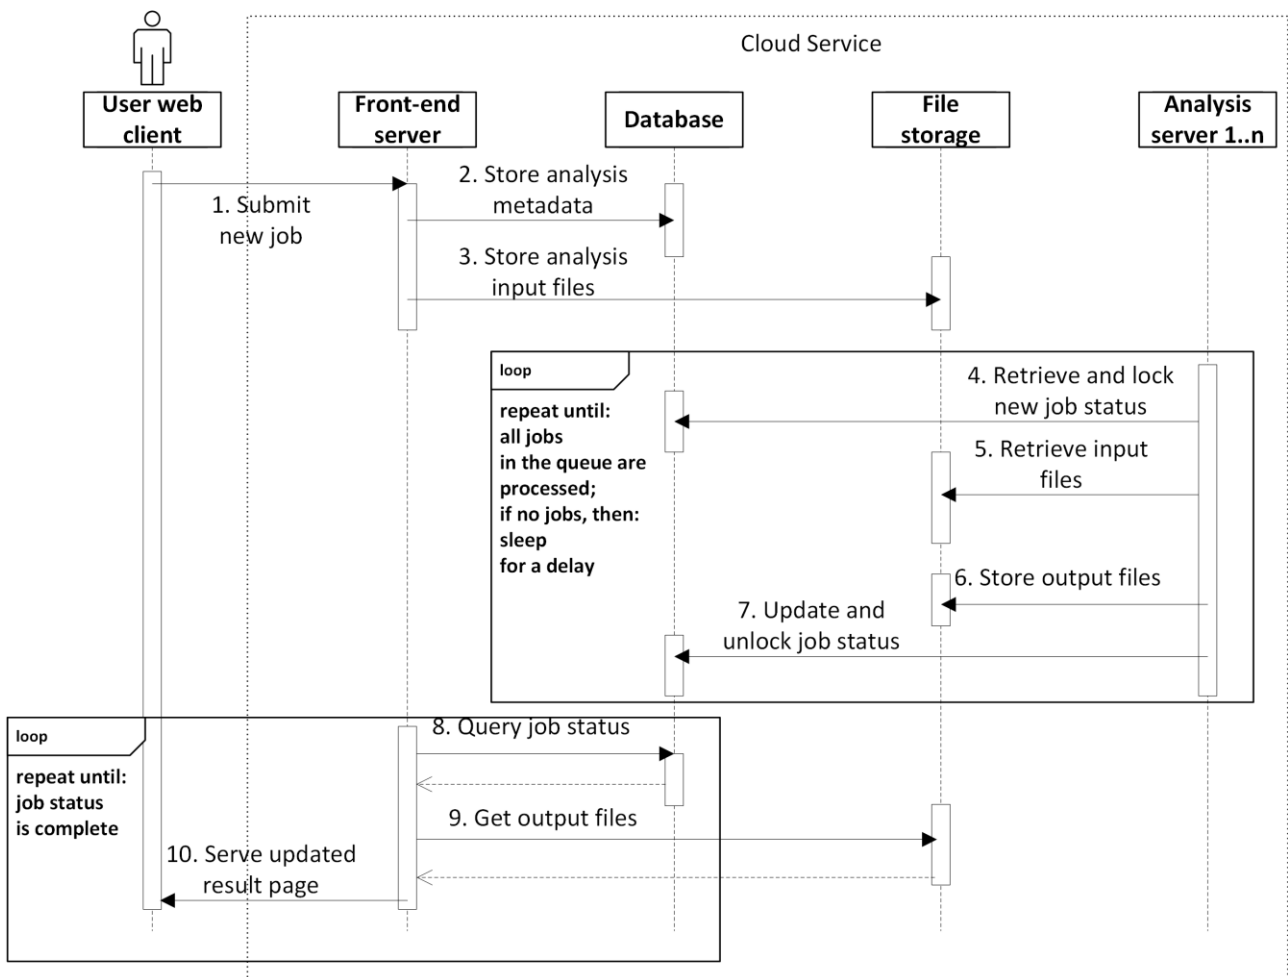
Cloud Service

User web client

Front-end server

Database

File storage

Analysis server 1..n

1. Submit new job

2. Store analysis metadata

3. Store analysis input files

loop

repeat until: all jobs in the queue are processed; if no jobs, then: sleep for a delay

4. Retrieve and lock new job status

5. Retrieve input files

6. Store output files

7. Update and unlock job status

loop

repeat until: job status is complete

8. Query job status

9. Get output files

10. Serve updated result page